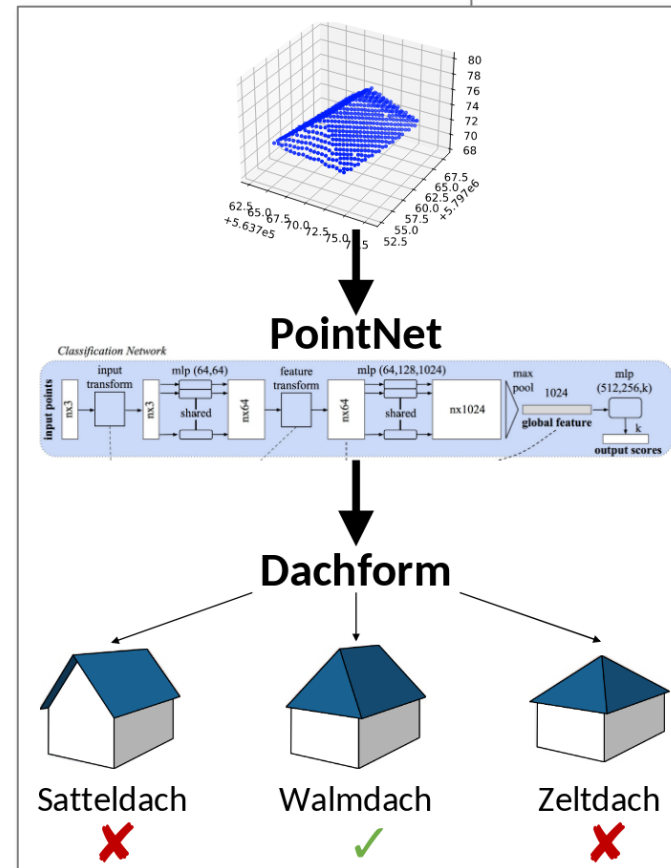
80
78
76
74
72
70
68

62.5 65.0 67.5 70.0 72.5 75.0 77.5
+5.637e5

67.5 65.0 62.5 60.0 57.5 55.0 52.5
+5.797e6

PointNet

Classification Network

input points

nx3

input transform

nx3

mlp (64,64)

shared

nx64

feature transform

nx64

mlp (64,128,1024)

shared

nx1024

max pool

1024

global feature

mlp (512,256,k)

k

output scores

Dachform

Satteldach ✗

Walmdach ✓

Zeltdach ✗